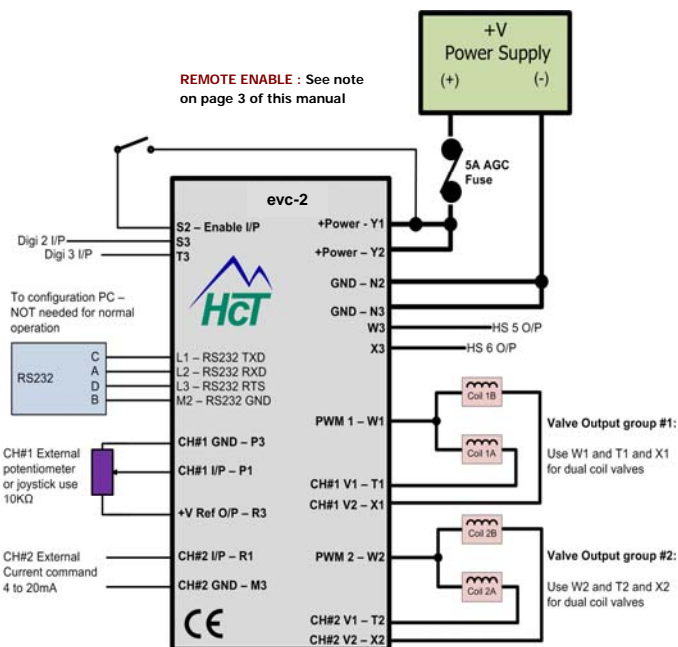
+V
Power Supply
(+) (-)

REMOTE ENABLE : See note on page 3 of this manual

5A AGC Fuse

evc-2

S2 – Enable I/P
Digi 2 I/P
S3
Digi 3 I/P
T3

+Power - Y1
+Power – Y2
GND – N2
GND – N3
W3
HS 5 O/P
X3
HS 6 O/P

HCT

To configuration PC – NOT needed for normal operation

RS232
C
A
D
B
L1 – RS232 TXD
L2 – RS232 RXD
L3 – RS232 RTS
M2 – RS232 GND

Coil 1B
PWM 1 – W1
Valve Output group #1:
Coil 1A
Use W1 and T1 and X1 for dual coil valves

CH#1 External potentiometer or joystick use 10KΩ
CH#1 GND – P3
CH#1 I/P – P1
+V Ref O/P – R3
CH#1 V1 – T1
CH#1 V2 – X1

CH#2 External Current command 4 to 20mA
CH#2 I/P – R1
CH#2 GND – M3
Coil 2B
PWM 2 – W2
Valve Output group #2:
Coil 2A
Use W2 and T2 and X2 for dual coil valves

CE
CH#2 V1 – T2
CH#2 V2 – X2